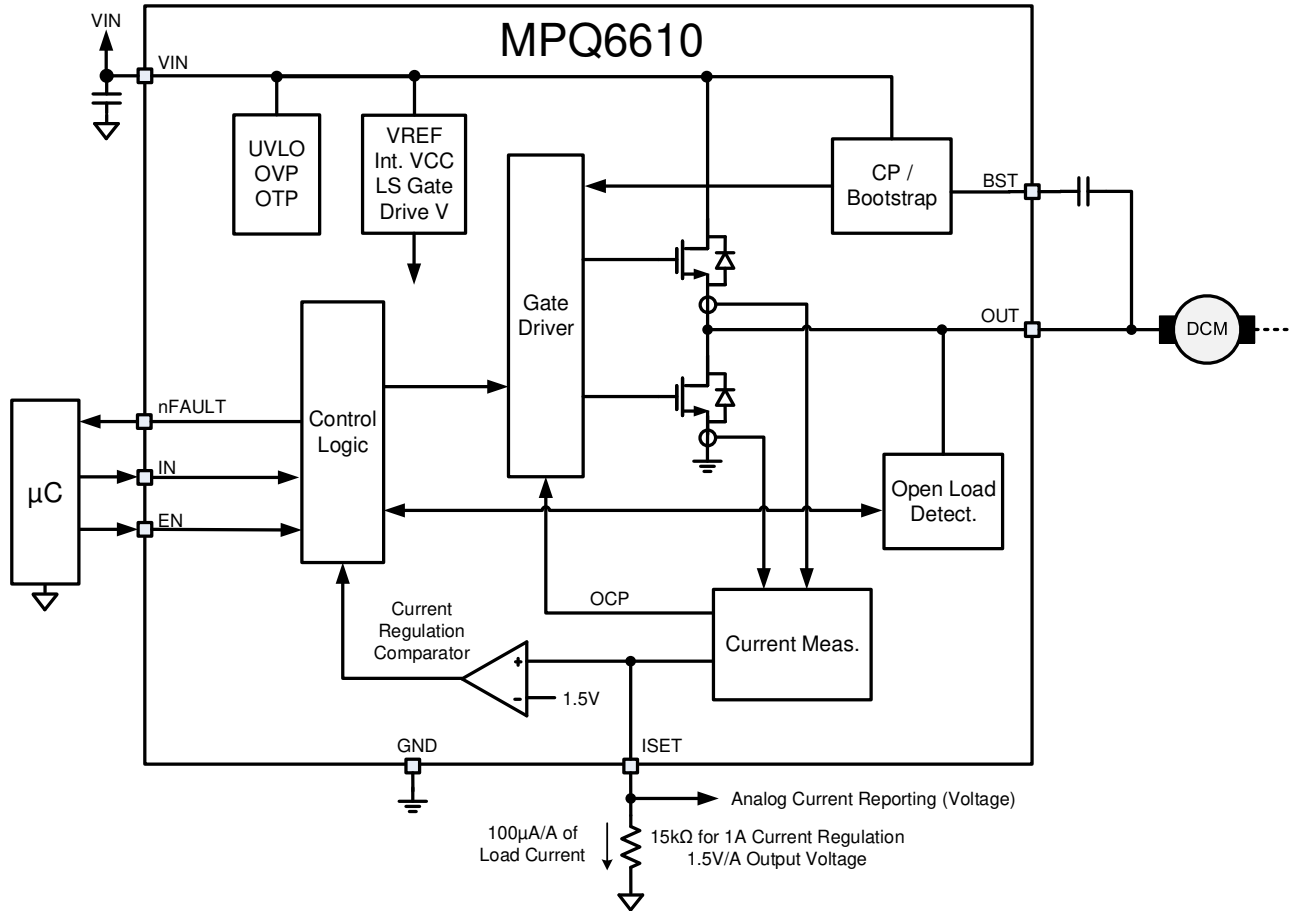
VIN

MPQ6610

VIN

UVLO
OVP
OTP

VREF
Int. VCC
LS Gate
Drive V

CP /
Bootstrap

BST

Gate
Driver

OUT

DCM

Control
Logic

nFAULT

μC

IN

EN

Open Load
Detect.

OCP

Current
Regulation
Comparator

Current Meas.

+

-

1.5V

GND

ISET

Analog Current Reporting (Voltage)

100μA/A of
Load Current

15kΩ for 1A Current Regulation
1.5V/A Output Voltage